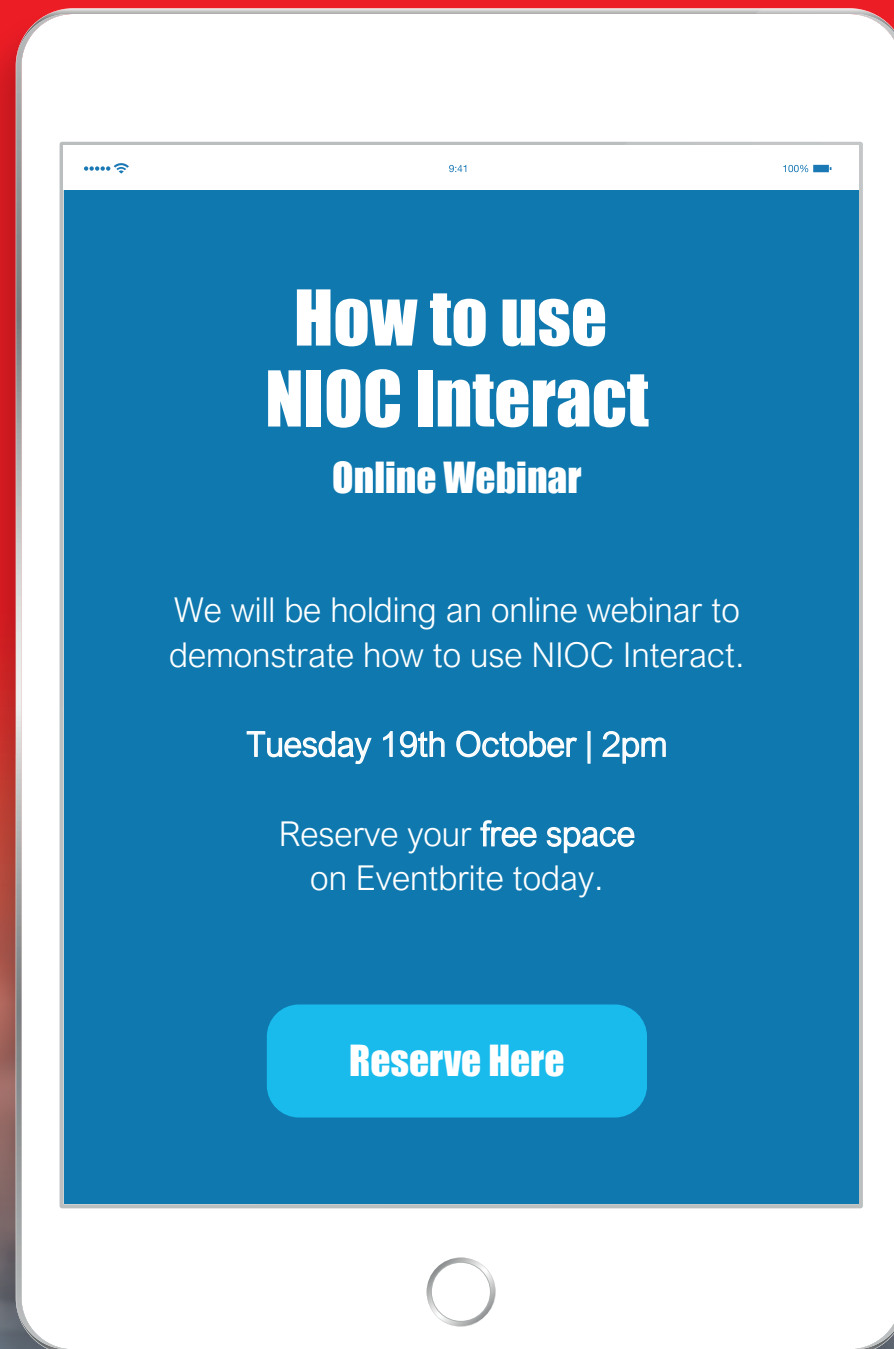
9:41

100%

How to use NIOC Interact

Online Webinar

We will be holding an online webinar to demonstrate how to use NIOC Interact.

Tuesday 19th October | 2pm

Reserve your free space on Eventbrite today.

Reserve Here